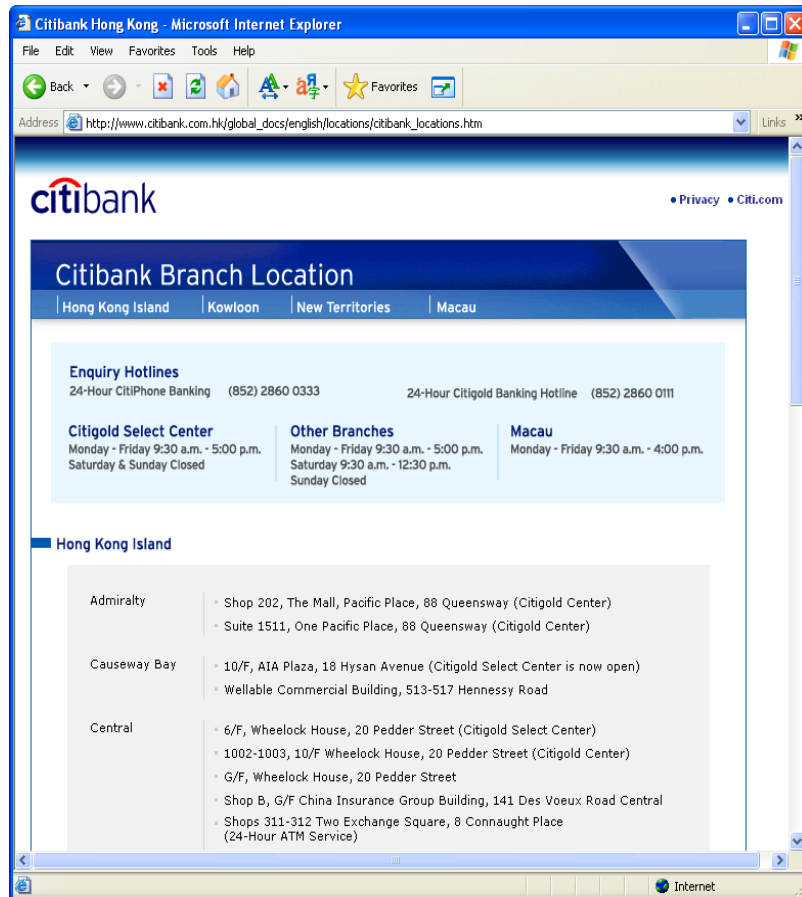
Citibank Hong Kong - Microsoft Internet Explorer

File Edit View Favorites Tools Help

Back Favorites

Address http://www.citibank.com.hk/global_docs/english/locations/citibank_locations.htm Links

citibank

• Privacy • Citi.com

Citibank Branch Location

Hong Kong Island | Kowloon | New Territories | Macau

Enquiry Hotlines
24-Hour CitiPhone Banking (852) 2860 0333
24-Hour Citigold Banking Hotline (852) 2860 0111

Citigold Select Center
Monday - Friday 9:30 a.m. - 5:00 p.m.
Saturday & Sunday Closed

Other Branches
Monday - Friday 9:30 a.m. - 5:00 p.m.
Saturday 9:30 a.m. - 12:30 p.m.
Sunday Closed

Macau
Monday - Friday 9:30 a.m. - 4:00 p.m.

Hong Kong Island

| Admiralty | Shop 202, The Mall, Pacific Place, 88 Queensway (Citigold Center)<br>Suite 1511, One Pacific Place, 88 Queensway (Citigold Center) |
|---|---|
| Causeway Bay | 10/F, AIA Plaza, 18 Hysan Avenue (Citigold Select Center is now open)<br>Wellable Commercial Building, 513-517 Hennessy Road |
| Central | 6/F, Wheelock House, 20 Pedder Street (Citigold Select Center)<br>1002-1003, 10/F Wheelock House, 20 Pedder Street (Citigold Center)<br>G/F, Wheelock House, 20 Pedder Street<br>Shop B, G/F China Insurance Group Building, 141 Des Voeux Road Central<br>Shops 311-312 Two Exchange Square, 8 Connaught Place (24-Hour ATM Service) |

Internet